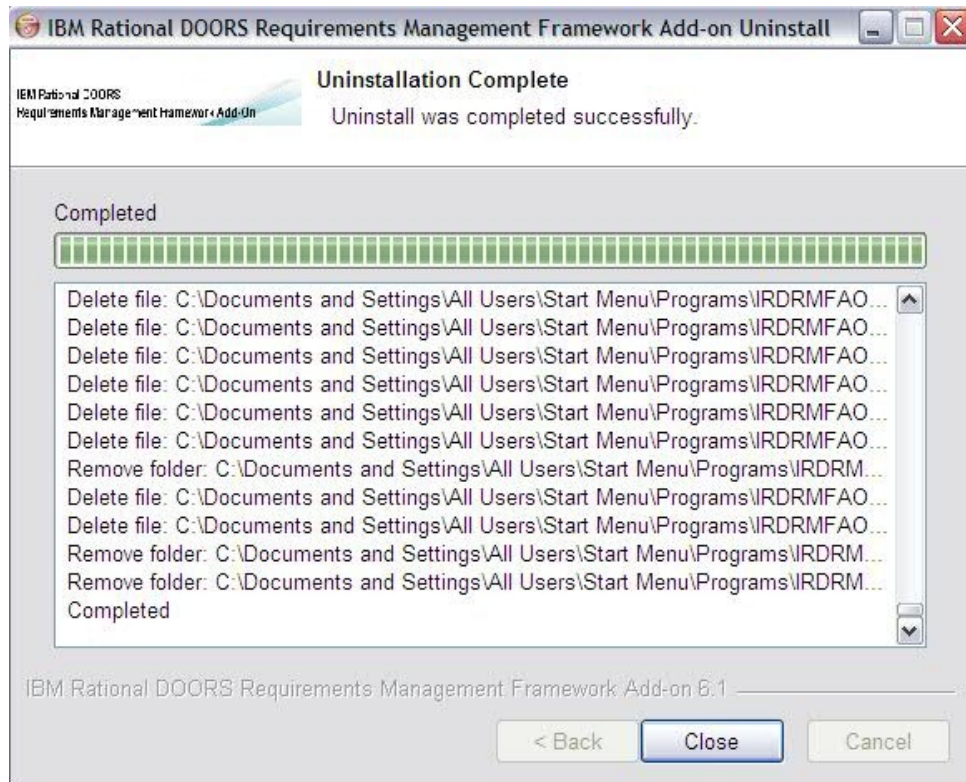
IBM Rational DOORS Requirements Management Framework Add-on Uninstall

IBM Rational DOORS
Requirements Management Framework Add-On

Uninstallation Complete

Uninstall was completed successfully.

Completed

Delete file: C:\Documents and Settings\All Users\Start Menu\Programs\IRDRMFAO...
Delete file: C:\Documents and Settings\All Users\Start Menu\Programs\IRDRMFAO...
Delete file: C:\Documents and Settings\All Users\Start Menu\Programs\IRDRMFAO...
Delete file: C:\Documents and Settings\All Users\Start Menu\Programs\IRDRMFAO...
Delete file: C:\Documents and Settings\All Users\Start Menu\Programs\IRDRMFAO...
Delete file: C:\Documents and Settings\All Users\Start Menu\Programs\IRDRMFAO...
Remove folder: C:\Documents and Settings\All Users\Start Menu\Programs\IRDRM...
Delete file: C:\Documents and Settings\All Users\Start Menu\Programs\IRDRMFAO...
Delete file: C:\Documents and Settings\All Users\Start Menu\Programs\IRDRMFAO...
Remove folder: C:\Documents and Settings\All Users\Start Menu\Programs\IRDRM...
Remove folder: C:\Documents and Settings\All Users\Start Menu\Programs\IRDRM...
Completed

IBM Rational DOORS Requirements Management Framework Add-on 6.1

< Back Close Cancel